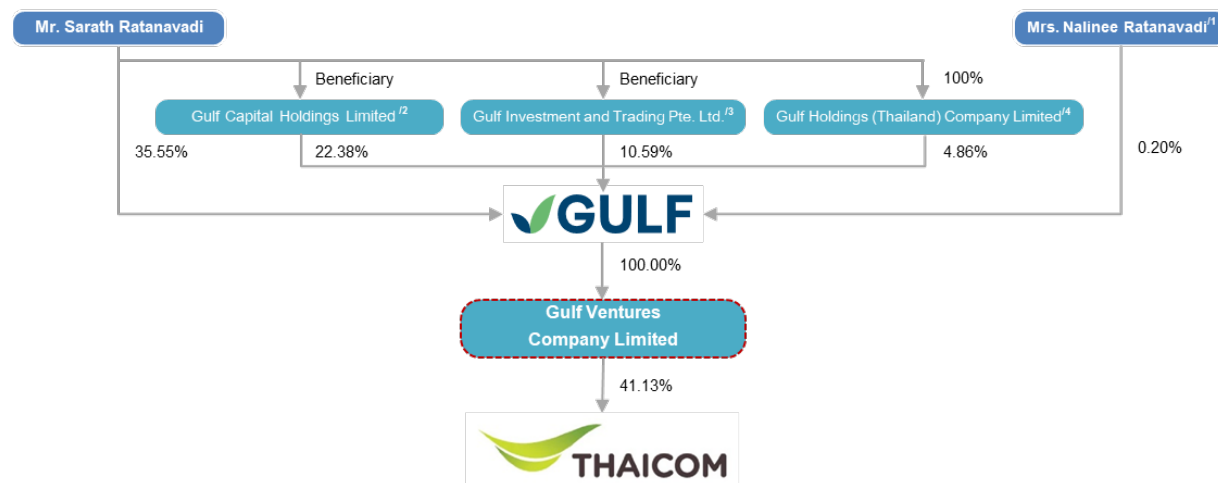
Mr. Sarath Ratanavadi

Mrs. Nalinee Ratanavadi/1

Beneficiary

Beneficiary

100%

Gulf Capital Holdings Limited /2

Gulf Investment and Trading Pte. Ltd./3

Gulf Holdings (Thailand) Company Limited/4

35.55%

22.38%

10.59%

4.86%

0.20%

GULF

100.00%

Gulf Ventures Company Limited

41.13%

THAICOM